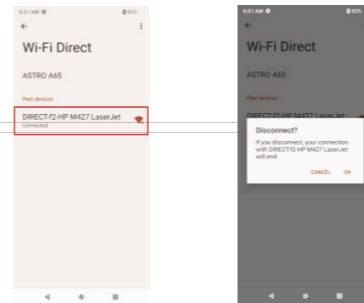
6:21 AM 92%
Wi-Fi Direct
ASTRO A65
Peer devices
DIRECT-f2-HP M427 LaserJet
Connected

6:21 AM 92%
Wi-Fi Direct
ASTRO A65
Peer devices
DIRECT-f2-HP M427 LaserJet
Disconnect?
If you disconnect, your connection with DIRECT-f2-HP M427 LaserJet will end.
CANCEL OK